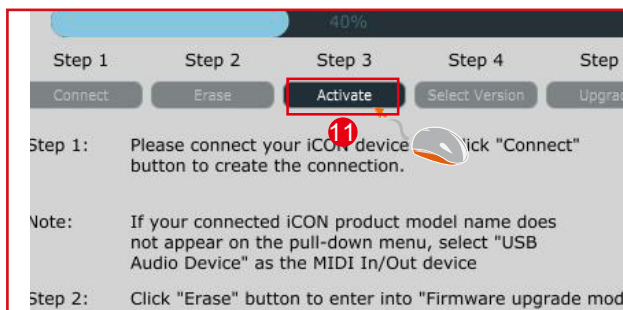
40%

Step 1 Step 2 Step 3 Step 4 Step

Connect Erase Activate Select Version Upgra

11

Step 1: Please connect your iCON device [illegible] lick "Connect" button to create the connection.

Note: If your connected iCON product model name does not appear on the pull-down menu, select "USB Audio Device" as the MIDI In/Out device

Step 2: Click "Erase" button to enter into "Firmware upgrade mod